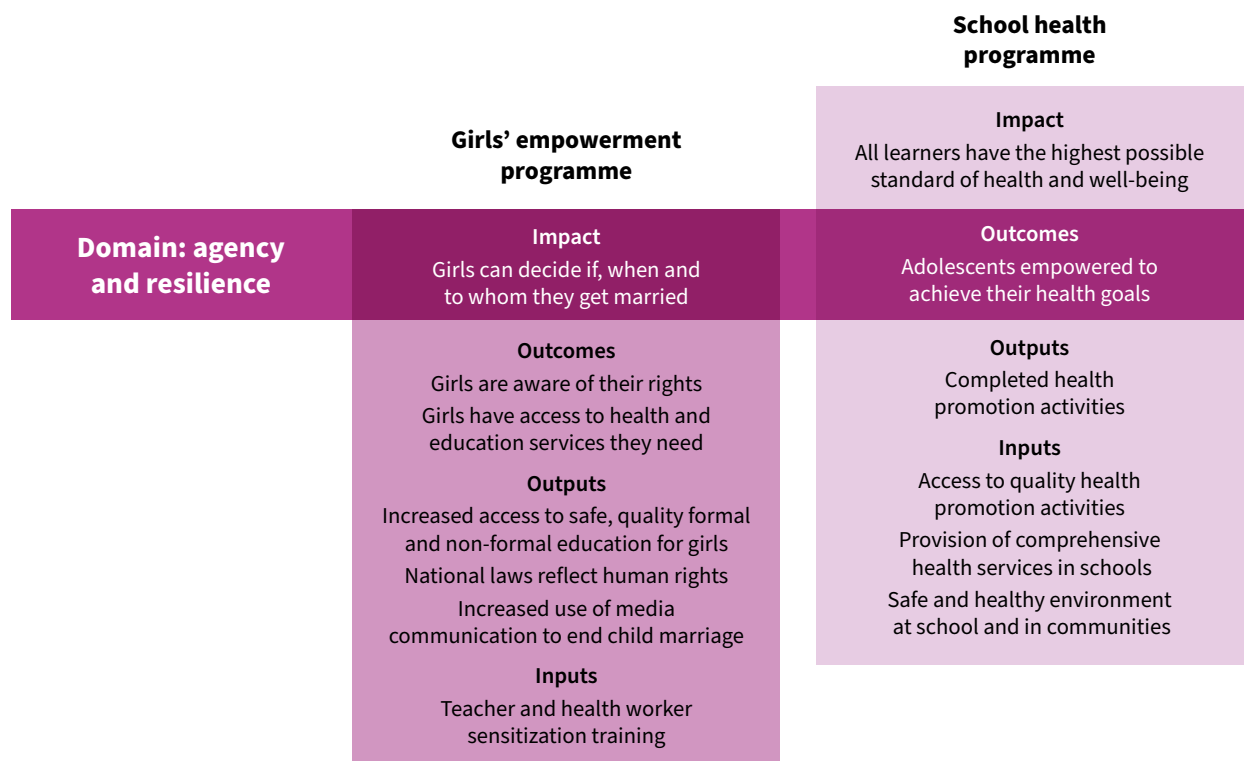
School health programme

Impact
All learners have the highest possible standard of health and well-being

Girls' empowerment programme

Domain: agency and resilience

Impact
Girls can decide if, when and to whom they get married

Outcomes
Adolescents empowered to achieve their health goals

Outcomes
Girls are aware of their rights
Girls have access to health and education services they need

Outputs
Increased access to safe, quality formal and non-formal education for girls
National laws reflect human rights
Increased use of media communication to end child marriage

Inputs
Teacher and health worker sensitization training

Outputs
Completed health promotion activities

Inputs
Access to quality health promotion activities
Provision of comprehensive health services in schools
Safe and healthy environment at school and in communities